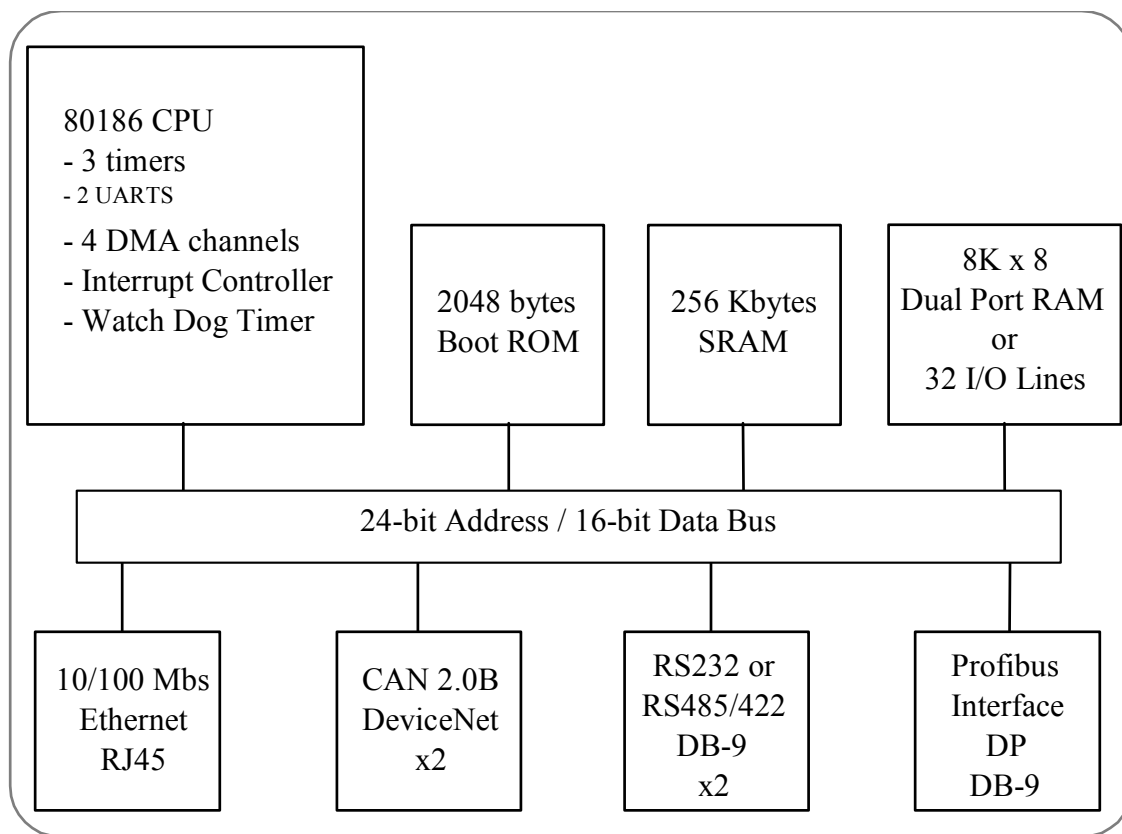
80186 CPU
- 3 timers
- 2 UARTS
- 4 DMA channels
- Interrupt Controller
- Watch Dog Timer

2048 bytes
Boot ROM

256 Kbytes
SRAM

8K x 8
Dual Port RAM
or
32 I/O Lines

24-bit Address / 16-bit Data Bus

10/100 Mbs
Ethernet
RJ45

CAN 2.0B
DeviceNet
x2

RS232 or
RS485/422
DB-9
x2

Profibus
Interface
DP
DB-9